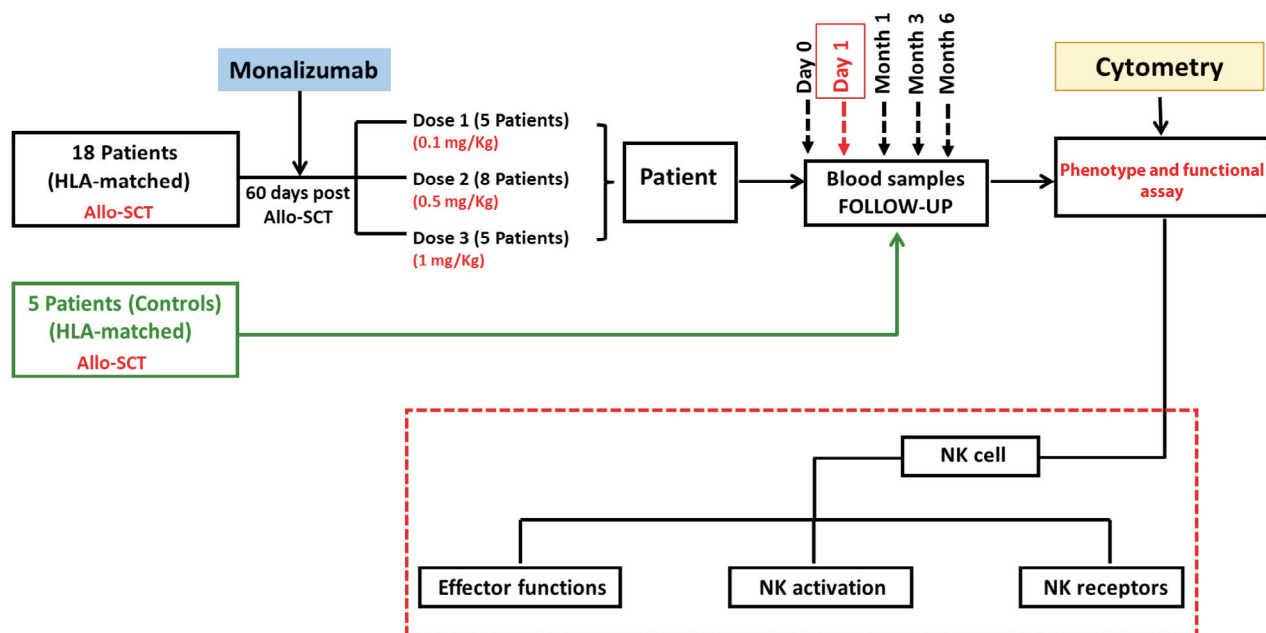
Monalizumab

18 Patients
(HLA-matched)
Allo-SCT

60 days post
Allo-SCT

Dose 1 (5 Patients)
(0.1 mg/Kg)
Dose 2 (8 Patients)
(0.5 mg/Kg)
Dose 3 (5 Patients)
(1 mg/Kg)

Patient

Day 0
Day 1
Month 1
Month 3
Month 6

Blood samples
FOLLOW-UP

Cytometry

Phenotype and functional assay

5 Patients (Controls)
(HLA-matched)
Allo-SCT

NK cell

Effector functions

NK activation

NK receptors